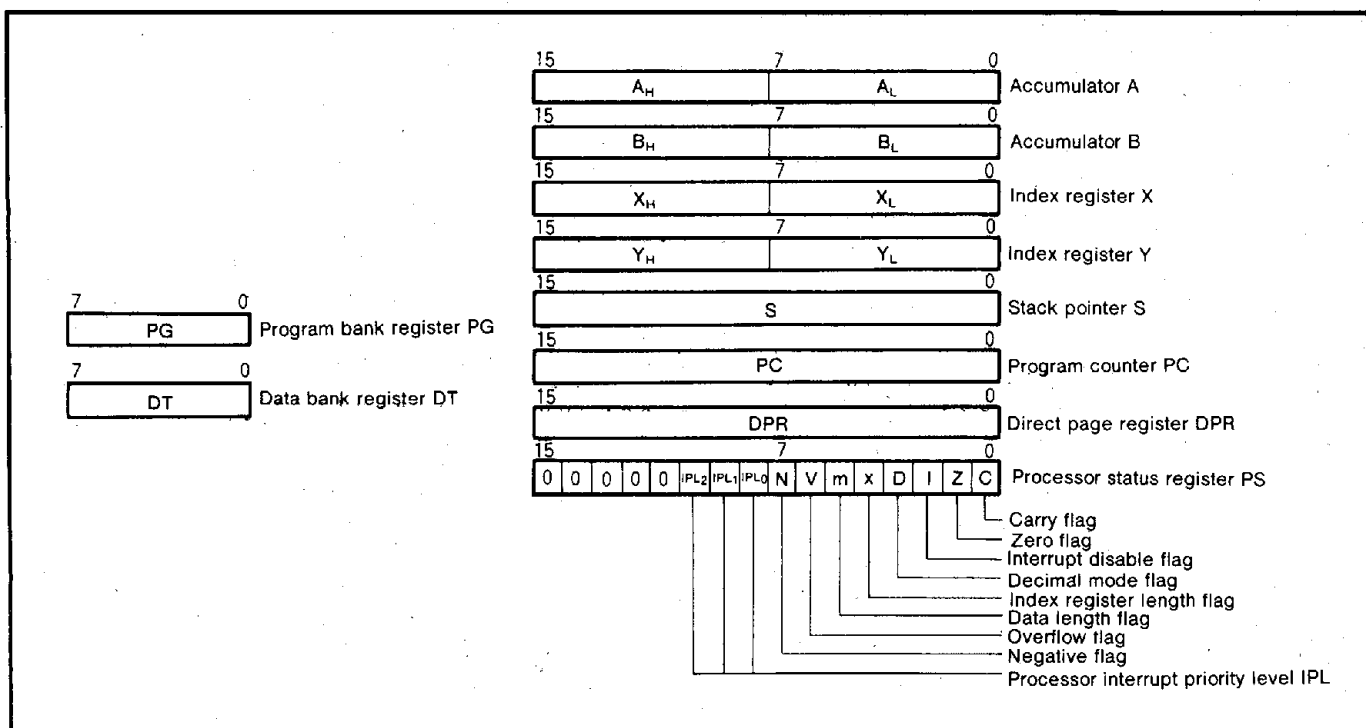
15 7 0
$A_H$ $A_L$ Accumulator A
15 7 0
$B_H$ $B_L$ Accumulator B
15 7 0
$X_H$ $X_L$ Index register X
15 7 0
$Y_H$ $Y_L$ Index register Y
15 0
S Stack pointer S
7 0
PG Program bank register PG
15 0
PC Program counter PC
7 0
DT Data bank register DT
15 0
DPR Direct page register DPR
15 7 0
0 0 0 0 0 $IPL_2$ $IPL_1$ $IPL_0$ N V m x D I Z C Processor status register PS

Carry flag
Zero flag
Interrupt disable flag
Decimal mode flag
Index register length flag
Data length flag
Overflow flag
Negative flag
Processor interrupt priority level IPL